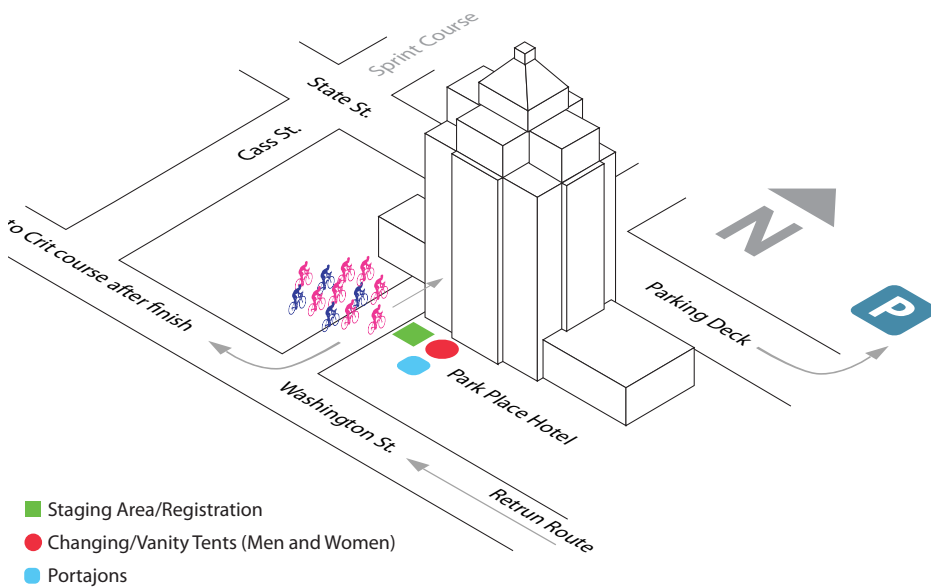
Sprint Course

State St.

Cass St.

to Crit course after finish

N

Parking Deck

P

Park Place Hotel

Washington St.

Retrun Route

Staging Area/Registration

Changing/Vanity Tents (Men and Women)

Portajons